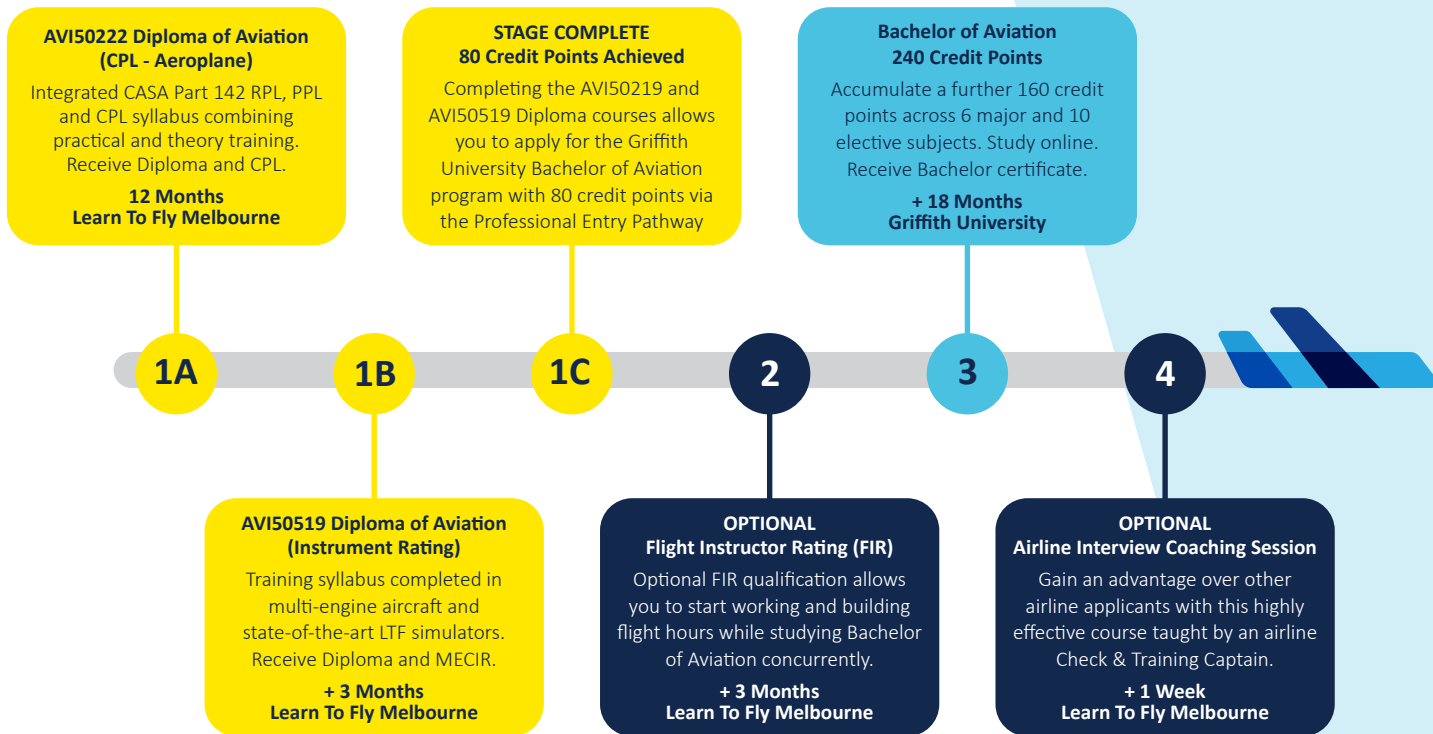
AVI50222 Diploma of Aviation (CPL - Aeroplane)

Integrated CASA Part 142 RPL, PPL and CPL syllabus combining practical and theory training. Receive Diploma and CPL.

12 Months
Learn To Fly Melbourne

STAGE COMPLETE
80 Credit Points Achieved

Completing the AVI50219 and AVI50519 Diploma courses allows you to apply for the Griffith University Bachelor of Aviation program with 80 credit points via the Professional Entry Pathway

Bachelor of Aviation
240 Credit Points

Accumulate a further 160 credit points across 6 major and 10 elective subjects. Study online. Receive Bachelor certificate.

+ 18 Months
Griffith University

1A

1B

1C

2

3

4

AVI50519 Diploma of Aviation (Instrument Rating)

Training syllabus completed in multi-engine aircraft and state-of-the-art LTF simulators. Receive Diploma and MECIR.

+ 3 Months
Learn To Fly Melbourne

OPTIONAL
Flight Instructor Rating (FIR)

Optional FIR qualification allows you to start working and building flight hours while studying Bachelor of Aviation concurrently.

+ 3 Months
Learn To Fly Melbourne

OPTIONAL
Airline Interview Coaching Session

Gain an advantage over other airline applicants with this highly effective course taught by an airline Check & Training Captain.

+ 1 Week
Learn To Fly Melbourne